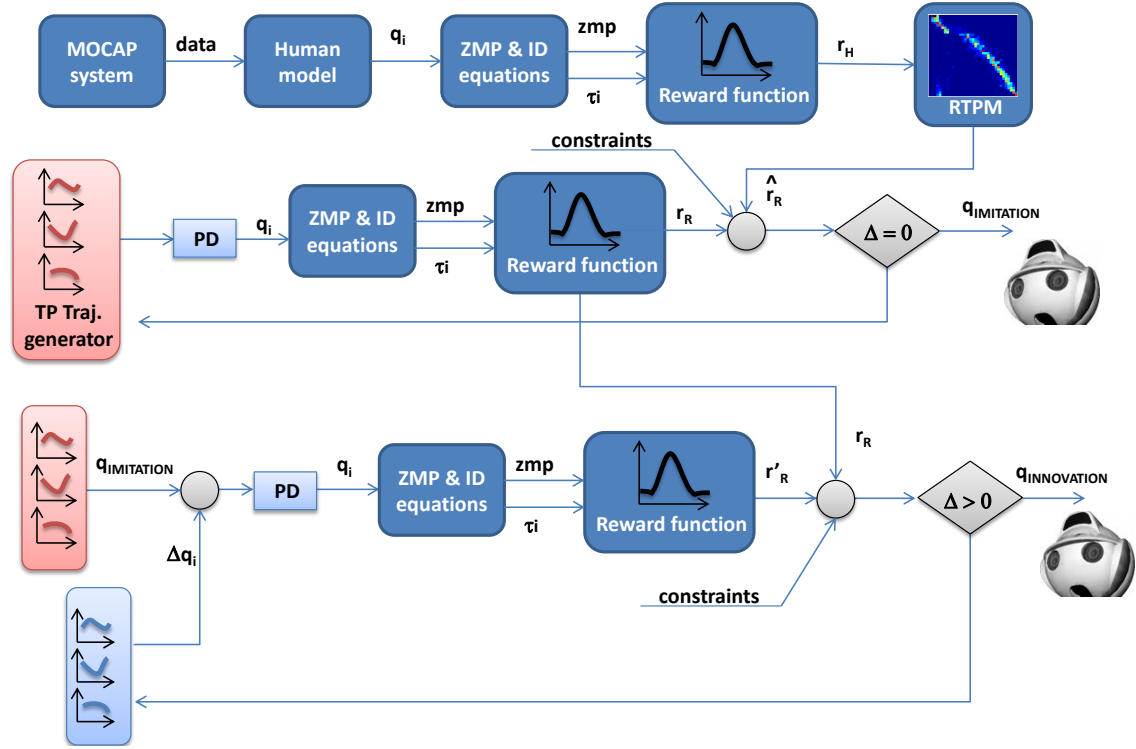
MOCAP system

data

Human model

$q_i$

ZMP & ID equations

zmp

$\tau i$

Reward function

$r_H$

RTPM

constraints

$\hat{r}_R$

TP Traj. generator

PD

$q_i$

ZMP & ID equations

zmp

$\tau i$

Reward function

$r_R$

$\Delta = 0$

$q_{IMITATION}$

$r_R$

$q_{IMITATION}$

PD

$q_i$

ZMP & ID equations

zmp

$\tau i$

Reward function

$r'_R$

$\Delta > 0$

$q_{INNOVATION}$

$\Delta q_i$

constraints